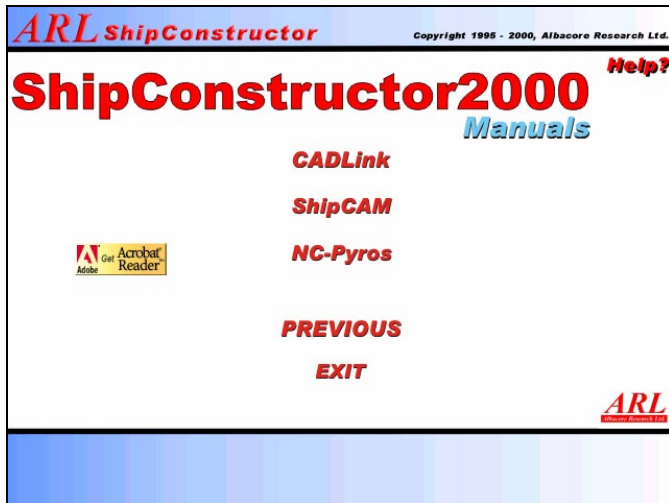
ARL ShipConstructor

Copyright 1995 - 2000, Albacore Research Ltd.

Help?

ShipConstructor2000

Manuals

CADLink

ShipCAM

Adobe Get Acrobat Reader

NC-Pyros

PREVIOUS

EXIT

ARL
Albacore Research Ltd.